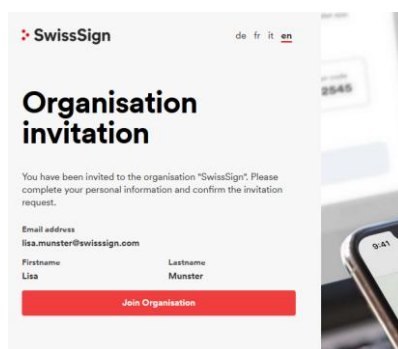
SwissSign

de fr it en

Organisation invitation

You have been invited to the organisation "SwissSign". Please complete your personal information and confirm the invitation request.

Email address
lisa.munster@swisssign.com

Firstname
Lisa

Lastname
Munster

Join Organisation

2545

9:41